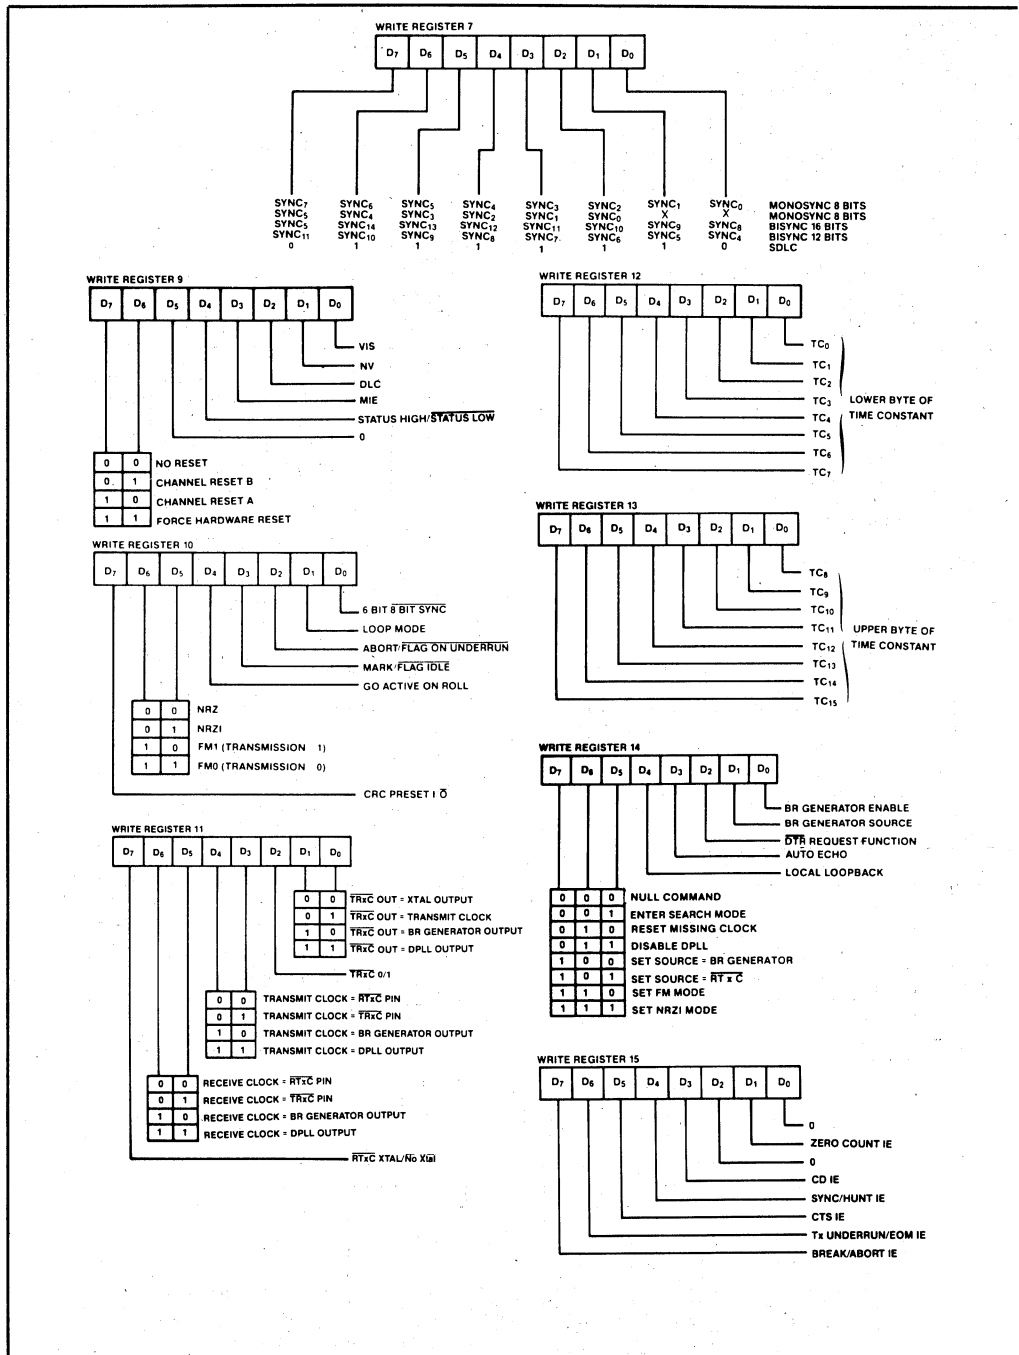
WRITE REGISTER 7

| $D_7$ | $D_6$ | $D_5$ | $D_4$ | $D_3$ | $D_2$ | $D_1$ | $D_0$ |
|---|---|---|---|---|---|---|---|

| $SYNC_7$ | $SYNC_6$ | $SYNC_5$ | $SYNC_4$ | $SYNC_3$ | $SYNC_2$ | $SYNC_1$ | $SYNC_0$ | MONOSYNC 8 BITS |
|---|---|---|---|---|---|---|---|---|
| $SYNC_5$ | $SYNC_4$ | $SYNC_3$ | $SYNC_2$ | $SYNC_1$ | $SYNC_0$ | X | X | MONOSYNC 8 BITS |
| $SYNC_{15}$ | $SYNC_{14}$ | $SYNC_{13}$ | $SYNC_{12}$ | $SYNC_{11}$ | $SYNC_{10}$ | $SYNC_9$ | $SYNC_8$ | BISYNC 16 BITS |
| $SYNC_{11}$ | $SYNC_{10}$ | $SYNC_9$ | $SYNC_8$ | $SYNC_7$ | $SYNC_6$ | $SYNC_5$ | $SYNC_4$ | BISYNC 12 BITS |
| 0 | 1 | 1 | 1 | 1 | 1 | 1 | 0 | SDLC |

WRITE REGISTER 9

| $D_7$ | $D_6$ | $D_5$ | $D_4$ | $D_3$ | $D_2$ | $D_1$ | $D_0$ |
|---|---|---|---|---|---|---|---|

VIS
NV
DLC
MIE
STATUS HIGH/$\overline{\text{STATUS}}$ LOW
0

| 0 | 0 | NO RESET |
|---|---|---|
| 0 | 1 | CHANNEL RESET B |
| 1 | 0 | CHANNEL RESET A |
| 1 | 1 | FORCE HARDWARE RESET |

WRITE REGISTER 10

| $D_7$ | $D_6$ | $D_5$ | $D_4$ | $D_3$ | $D_2$ | $D_1$ | $D_0$ |
|---|---|---|---|---|---|---|---|

6 BIT/$\overline{8\text{ BIT SYNC}}$
LOOP MODE
ABORT/$\overline{\text{FLAG ON UNDERRUN}}$
MARK/$\overline{\text{FLAG IDLE}}$
GO ACTIVE ON POLL

| 0 | 0 | NRZ |
|---|---|---|
| 0 | 1 | NRZI |
| 1 | 0 | FM1 (TRANSMISSION 1) |
| 1 | 1 | FM0 (TRANSMISSION 0) |

CRC PRESET I/$\overline{O}$

WRITE REGISTER 11

| $D_7$ | $D_6$ | $D_5$ | $D_4$ | $D_3$ | $D_2$ | $D_1$ | $D_0$ |
|---|---|---|---|---|---|---|---|

| 0 | 0 | $\overline{\text{TRxC}}$ OUT = XTAL OUTPUT |
|---|---|---|
| 0 | 1 | $\overline{\text{TRxC}}$ OUT = TRANSMIT CLOCK |
| 1 | 0 | $\overline{\text{TRxC}}$ OUT = BR GENERATOR OUTPUT |
| 1 | 1 | $\overline{\text{TRxC}}$ OUT = DPLL OUTPUT |

$\overline{\text{TRxC}}$ 0/1

| 0 | 0 | TRANSMIT CLOCK = $\overline{\text{RTxC}}$ PIN |
|---|---|---|
| 0 | 1 | TRANSMIT CLOCK = $\overline{\text{TRxC}}$ PIN |
| 1 | 0 | TRANSMIT CLOCK = BR GENERATOR OUTPUT |
| 1 | 1 | TRANSMIT CLOCK = DPLL OUTPUT |

| 0 | 0 | RECEIVE CLOCK = $\overline{\text{RTxC}}$ PIN |
|---|---|---|
| 0 | 1 | RECEIVE CLOCK = $\overline{\text{TRxC}}$ PIN |
| 1 | 0 | RECEIVE CLOCK = BR GENERATOR OUTPUT |
| 1 | 1 | RECEIVE CLOCK = DPLL OUTPUT |

$\overline{\text{RTxC}}$ XTAL/$\overline{\text{No Xtal}}$

WRITE REGISTER 12

| $D_7$ | $D_6$ | $D_5$ | $D_4$ | $D_3$ | $D_2$ | $D_1$ | $D_0$ |
|---|---|---|---|---|---|---|---|

$TC_0$
$TC_1$
$TC_2$
$TC_3$
$TC_4$
$TC_5$
$TC_6$
$TC_7$
LOWER BYTE OF TIME CONSTANT

WRITE REGISTER 13

| $D_7$ | $D_6$ | $D_5$ | $D_4$ | $D_3$ | $D_2$ | $D_1$ | $D_0$ |
|---|---|---|---|---|---|---|---|

$TC_8$
$TC_9$
$TC_{10}$
$TC_{11}$
$TC_{12}$
$TC_{13}$
$TC_{14}$
$TC_{15}$
UPPER BYTE OF TIME CONSTANT

WRITE REGISTER 14

| $D_7$ | $D_6$ | $D_5$ | $D_4$ | $D_3$ | $D_2$ | $D_1$ | $D_0$ |
|---|---|---|---|---|---|---|---|

BR GENERATOR ENABLE
BR GENERATOR SOURCE
$\overline{\text{DTR}}$ REQUEST FUNCTION
AUTO ECHO
LOCAL LOOPBACK

| 0 | 0 | 0 | NULL COMMAND |
|---|---|---|---|
| 0 | 0 | 1 | ENTER SEARCH MODE |
| 0 | 1 | 0 | RESET MISSING CLOCK |
| 0 | 1 | 1 | DISABLE DPLL |
| 1 | 0 | 0 | SET SOURCE = BR GENERATOR |
| 1 | 0 | 1 | SET SOURCE = $\overline{\text{RTxC}}$ |
| 1 | 1 | 0 | SET FM MODE |
| 1 | 1 | 1 | SET NRZI MODE |

WRITE REGISTER 15

| $D_7$ | $D_6$ | $D_5$ | $D_4$ | $D_3$ | $D_2$ | $D_1$ | $D_0$ |
|---|---|---|---|---|---|---|---|

0
ZERO COUNT IE
0
CD IE
SYNC/HUNT IE
CTS IE
Tx UNDERRUN/EOM IE
BREAK/ABORT IE